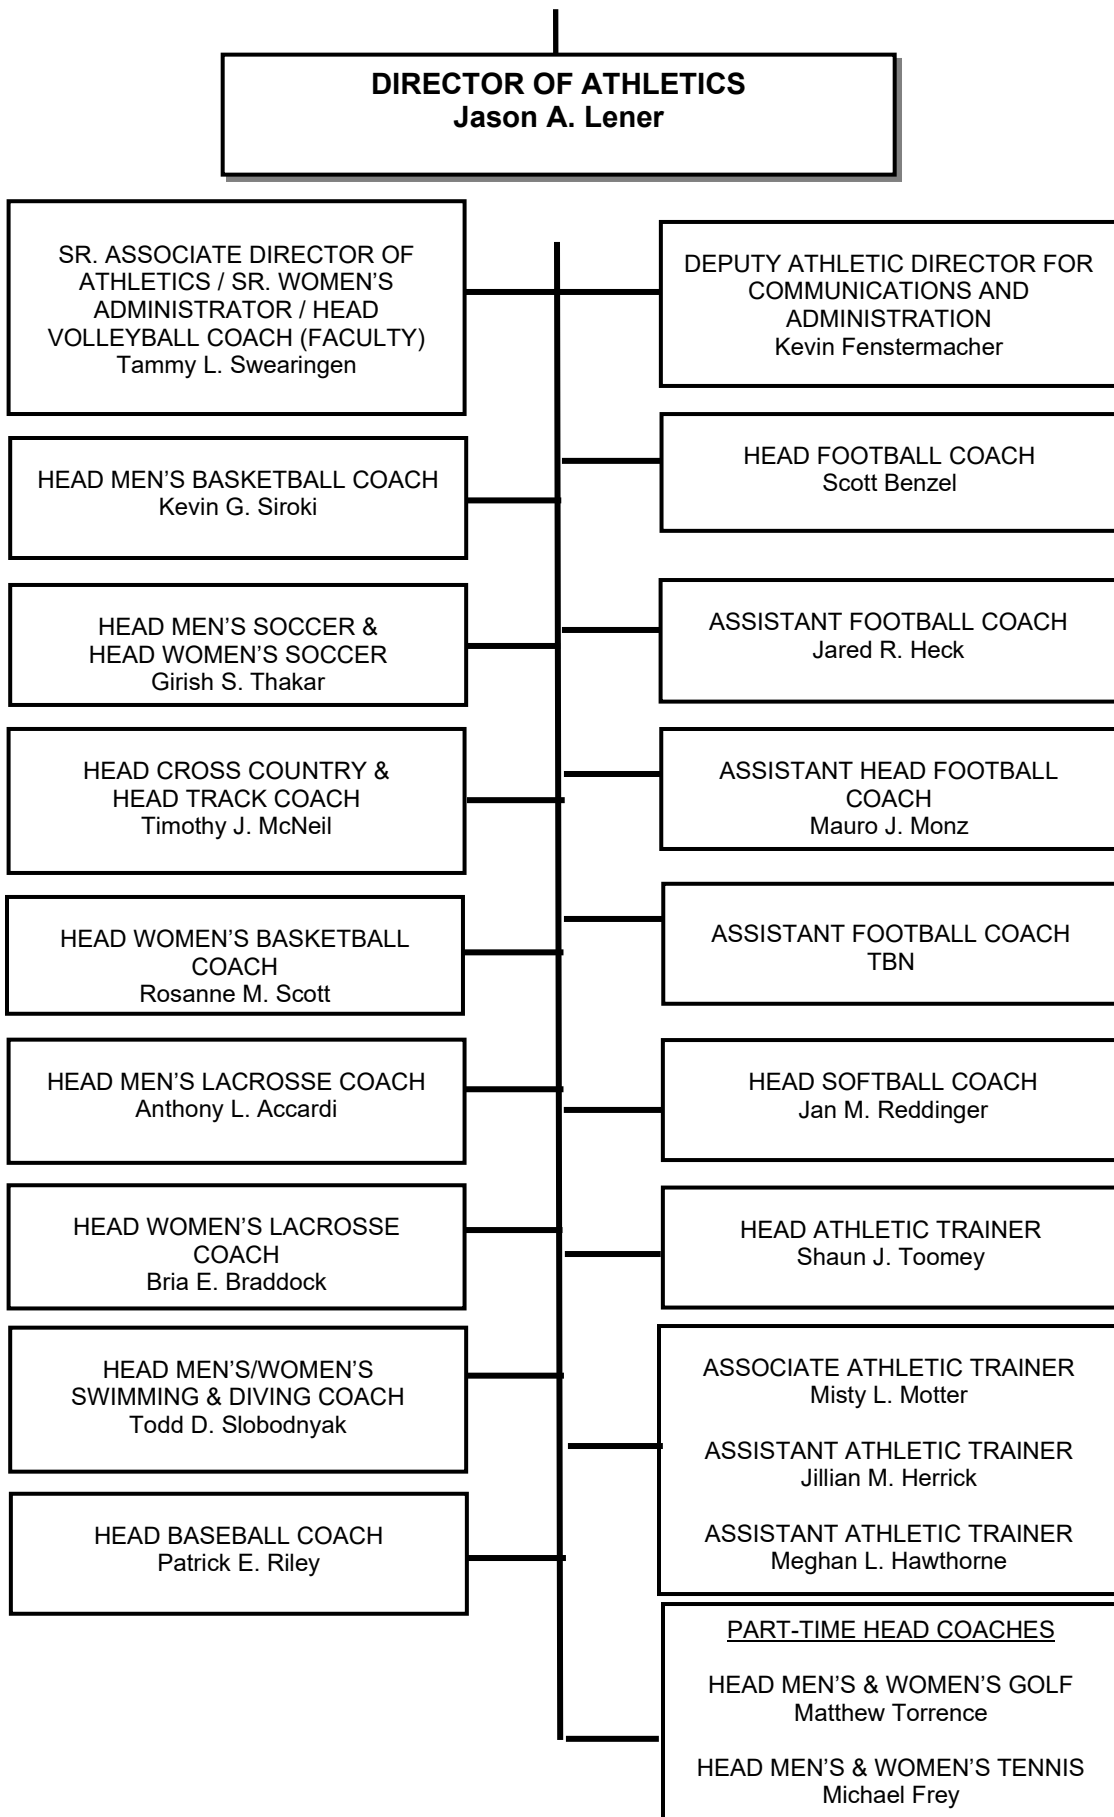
DIRECTOR OF ATHLETICS
Jason A. Lener

SR. ASSOCIATE DIRECTOR OF ATHLETICS / SR. WOMEN'S ADMINISTRATOR / HEAD VOLLEYBALL COACH (FACULTY)
Tammy L. Swearingen

HEAD MEN'S BASKETBALL COACH
Kevin G. Siroki

HEAD MEN'S SOCCER & HEAD WOMEN'S SOCCER
Girish S. Thakar

HEAD CROSS COUNTRY & HEAD TRACK COACH
Timothy J. McNeil

HEAD WOMEN'S BASKETBALL COACH
Rosanne M. Scott

HEAD MEN'S LACROSSE COACH
Anthony L. Accardi

HEAD WOMEN'S LACROSSE COACH
Bria E. Braddock

HEAD MEN'S/WOMEN'S SWIMMING & DIVING COACH
Todd D. Slobodnyak

HEAD BASEBALL COACH
Patrick E. Riley

DEPUTY ATHLETIC DIRECTOR FOR COMMUNICATIONS AND ADMINISTRATION
Kevin Fenstermacher

HEAD FOOTBALL COACH
Scott Benzel

ASSISTANT FOOTBALL COACH
Jared R. Heck

ASSISTANT HEAD FOOTBALL COACH
Mauro J. Monz

ASSISTANT FOOTBALL COACH
TBN

HEAD SOFTBALL COACH
Jan M. Reddinger

HEAD ATHLETIC TRAINER
Shaun J. Toomey

ASSOCIATE ATHLETIC TRAINER
Misty L. Motter

ASSISTANT ATHLETIC TRAINER
Jillian M. Herrick

ASSISTANT ATHLETIC TRAINER
Meghan L. Hawthorne

PART-TIME HEAD COACHES

HEAD MEN'S & WOMEN'S GOLF
Matthew Torrence

HEAD MEN'S & WOMEN'S TENNIS
Michael Frey